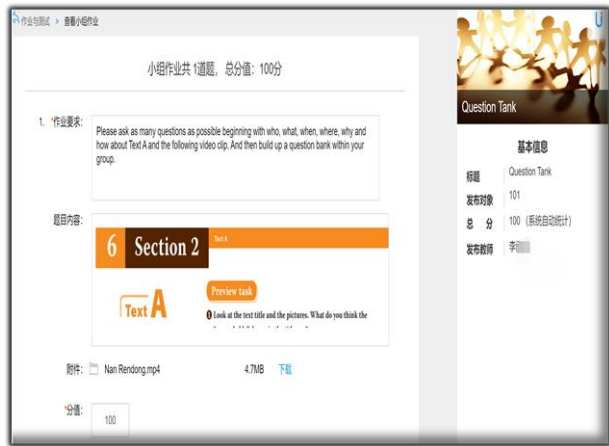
作业与测试 > 查看小组作业

小组作业共 1道题，总分值：100分

1. *作业要求：

Please ask as many questions as possible beginning with who, what, when, where, why and how about Text A and the following video clip. And then build up a question bank within your group.

题目内容：

6 Section 2 Text A

Text A

Preview task

1 Look at the text title and the pictures. What do you think the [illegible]

附件： Nan Rendong.mp4 4.7MB 下载

*分值： 100

Question Tank

基本信息

标题 Question Tank

发布对象 101

总 分 100（系统自动统计）

发布教师 李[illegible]